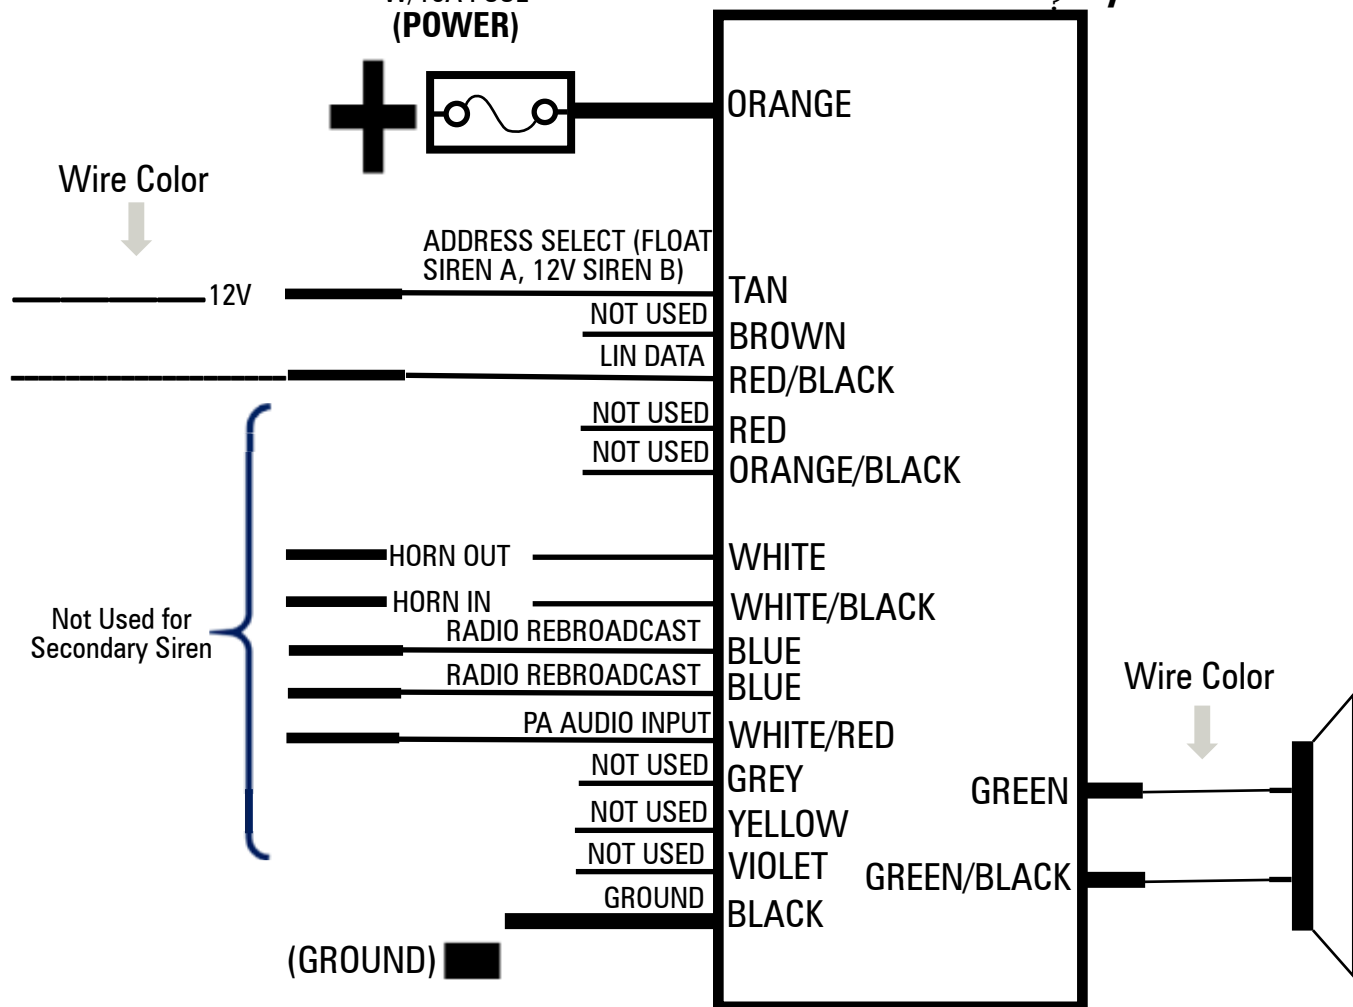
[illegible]
(POWER)

ORANGE

Wire Color

ADDRESS SELECT (FLOAT SIREN A, 12V SIREN B)

12V

TAN

NOT USED

BROWN

LIN DATA

RED/BLACK

NOT USED

RED

NOT USED

ORANGE/BLACK

HORN OUT

WHITE

HORN IN

WHITE/BLACK

Not Used for Secondary Siren

RADIO REBROADCAST

BLUE

RADIO REBROADCAST

BLUE

Wire Color

PA AUDIO INPUT

WHITE/RED

NOT USED

GREY

GREEN

NOT USED

YELLOW

NOT USED

VIOLET

GREEN/BLACK

GROUND

BLACK

(GROUND)